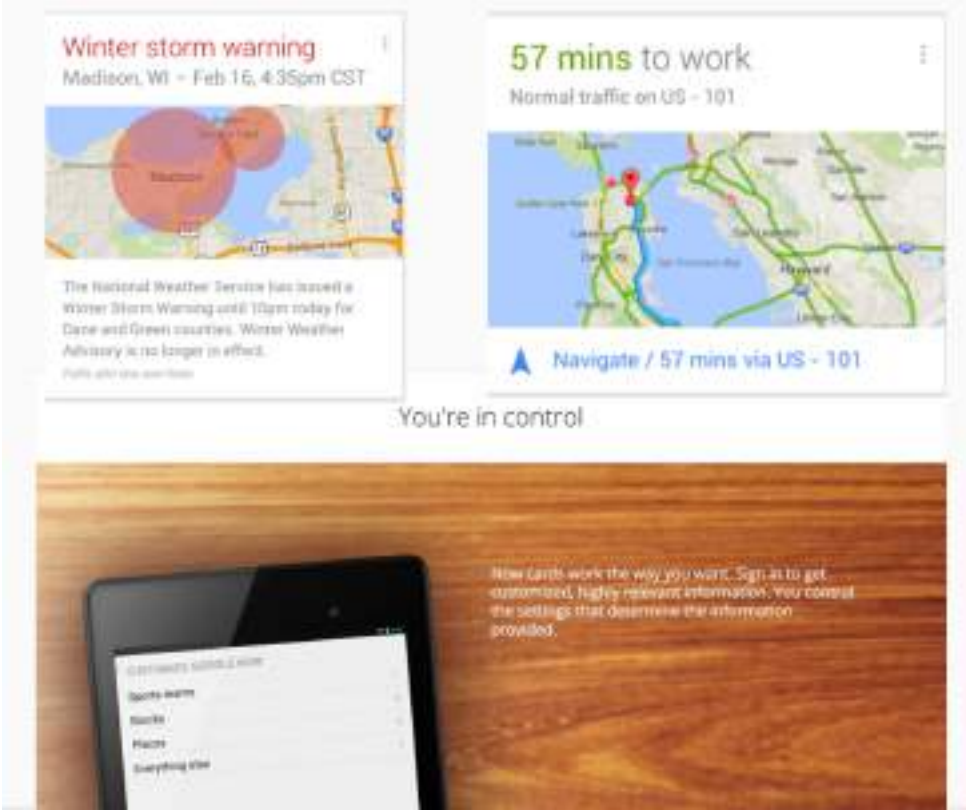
Winter storm warning
Madison, WI – Feb 16, 4:35pm CST

Madison

The National Weather Service has issued a Winter Storm Warning until 10pm today for Dane and Green counties. Winter Weather Advisory is no longer in effect.
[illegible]

57 mins to work
Normal traffic on US - 101

Hayward

Navigate / 57 mins via US - 101

You're in control

Now cards work the way you want. Sign in to get customized, highly relevant information. You control the settings that determine the information provided.

CUSTOMIZE GOOGLE NOW
Sports teams
Stocks
Places
Everything else